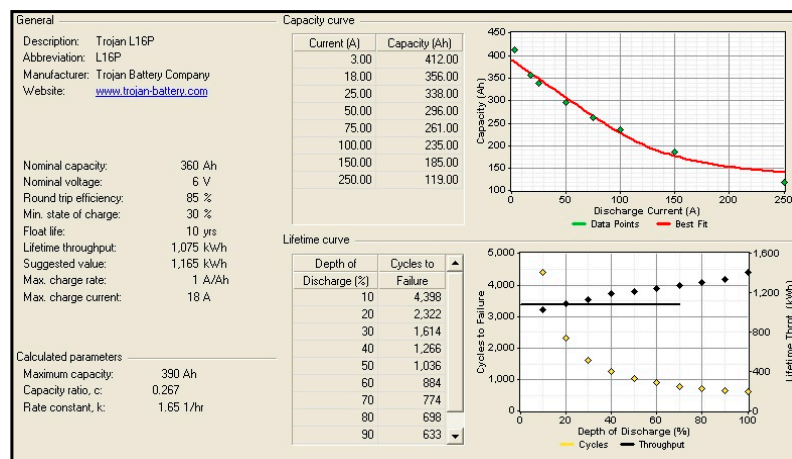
General

Description: Trojan L16P
Abbreviation: L16P
Manufacturer: Trojan Battery Company
Website: www.trojan-battery.com

Nominal capacity: 360 Ah
Nominal voltage: 6 V
Round trip efficiency: 85 %
Min. state of charge: 30 %
Float life: 10 yrs
Lifetime throughput: 1,075 kWh
Suggested value: 1,165 kWh
Max. charge rate: 1 A/Ah
Max. charge current: 18 A

Calculated parameters
Maximum capacity: 390 Ah
Capacity ratio, c: 0.267
Rate constant, k: 1.65 1/hr

Capacity curve

| Current (A) | Capacity (Ah) |
|---|---|
| 3.00 | 412.00 |
| 18.00 | 356.00 |
| 25.00 | 338.00 |
| 50.00 | 296.00 |
| 75.00 | 261.00 |
| 100.00 | 235.00 |
| 150.00 | 185.00 |
| 250.00 | 119.00 |

Capacity (Ah)
450 400 350 300 250 200 150 100
0 50 100 150 200 250
Discharge Current (A)
Data Points Best Fit

Lifetime curve

| Depth of Discharge (%) | Cycles to Failure |
|---|---|
| 10 | 4,398 |
| 20 | 2,322 |
| 30 | 1,614 |
| 40 | 1,266 |
| 50 | 1,036 |
| 60 | 884 |
| 70 | 774 |
| 80 | 698 |
| 90 | 633 |

Cycles to Failure
5,000 4,000 3,000 2,000 1,000 0
Lifetime Thrpt. (kWh)
1,600 1,200 800 400 0
0 20 40 60 80 100
Depth of Discharge (%)
Cycles Throughput